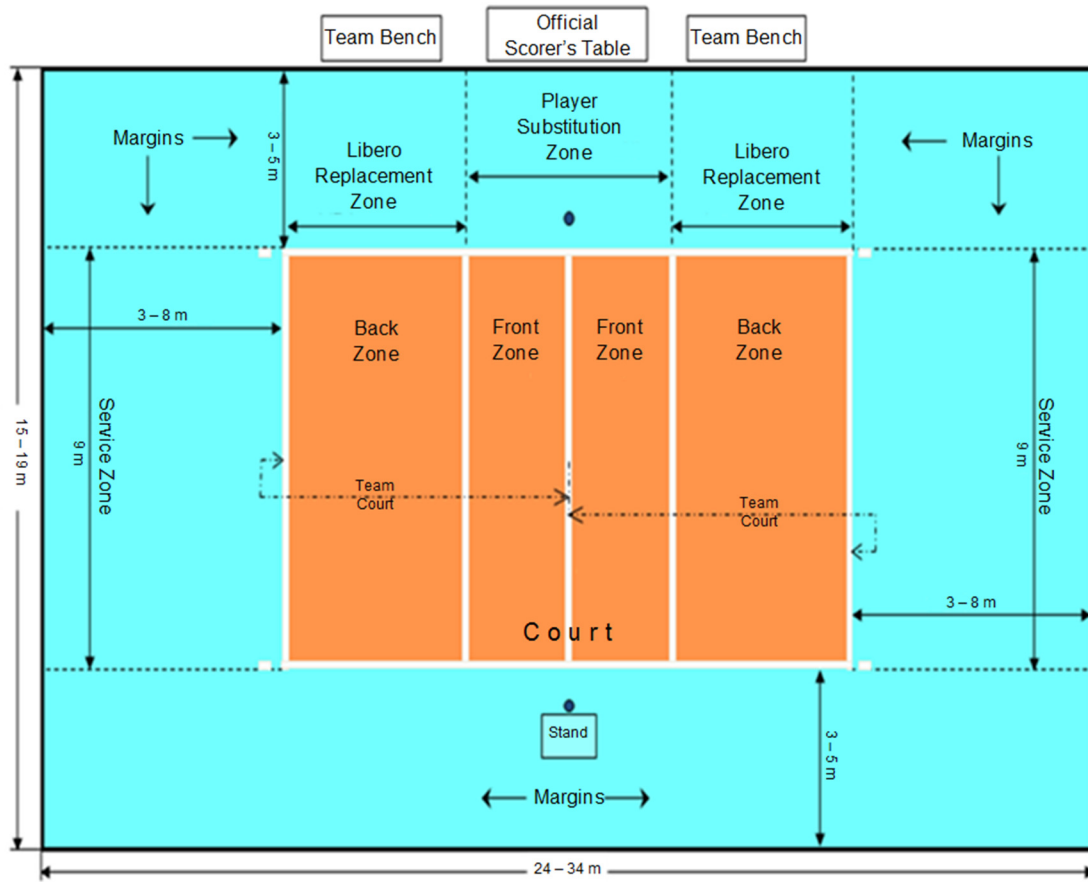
Team Bench

Official Scorer's Table

Team Bench

Margins

3 – 5 m

Libero Replacement Zone

Player Substitution Zone

Libero Replacement Zone

Margins

3 – 8 m

Back Zone

Front Zone

Front Zone

Back Zone

15 – 19 m

Service Zone

9 m

Team Court

Team Court

Service Zone

9 m

3 – 8 m

Court

Stand

3 – 5 m

Margins

24 – 34 m